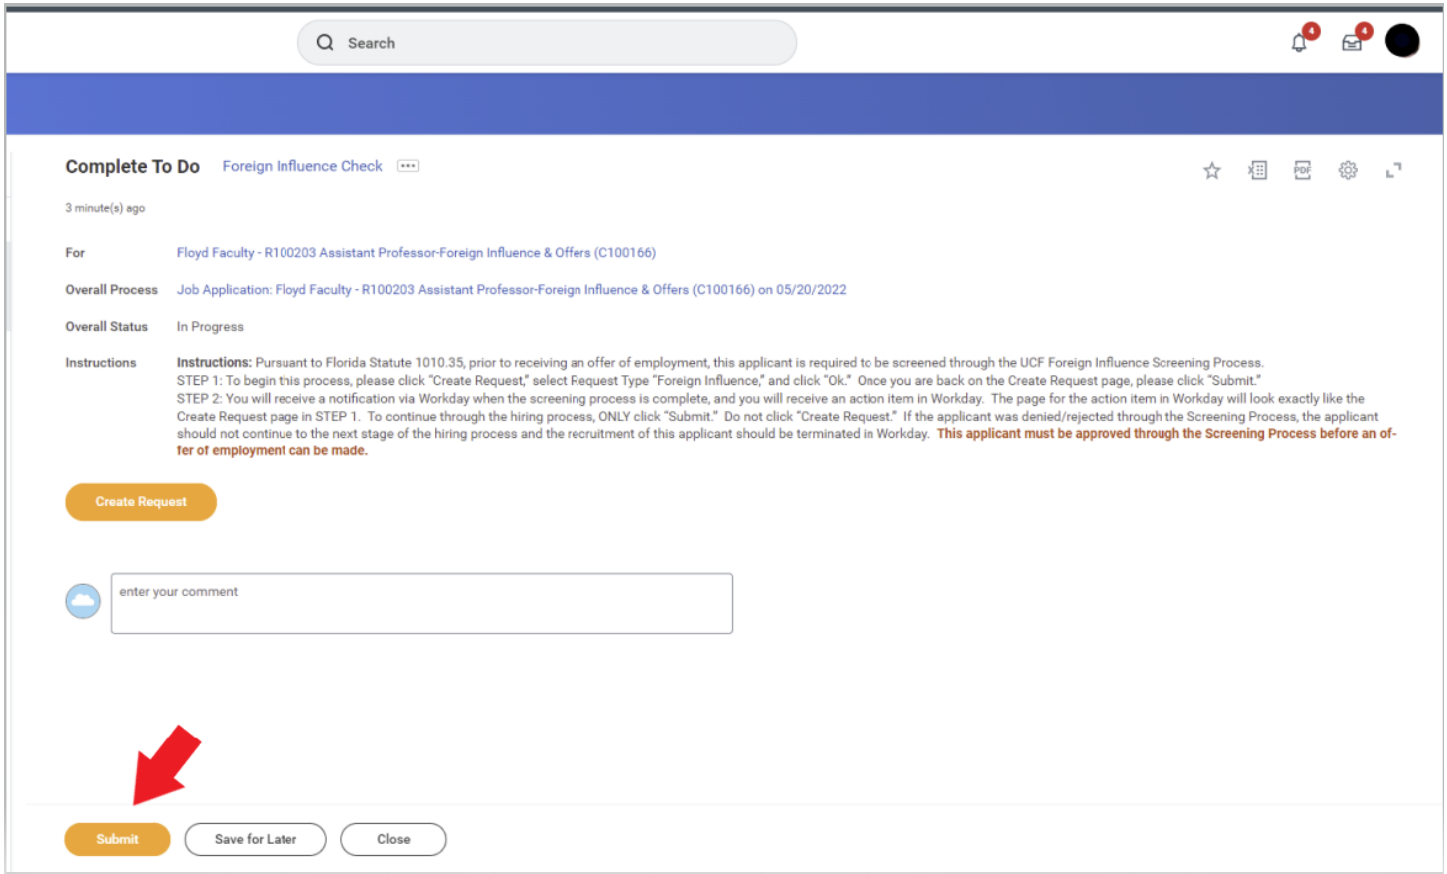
Search

4 4

Complete To Do Foreign Influence Check

3 minute(s) ago

For Floyd Faculty - R100203 Assistant Professor-Foreign Influence & Offers (C100166)

Overall Process Job Application: Floyd Faculty - R100203 Assistant Professor-Foreign Influence & Offers (C100166) on 05/20/2022

Overall Status In Progress

Instructions **Instructions:** Pursuant to Florida Statute 1010.35, prior to receiving an offer of employment, this applicant is required to be screened through the UCF Foreign Influence Screening Process.
STEP 1: To begin this process, please click "Create Request," select Request Type "Foreign Influence," and click "Ok." Once you are back on the Create Request page, please click "Submit."
STEP 2: You will receive a notification via Workday when the screening process is complete, and you will receive an action item in Workday. The page for the action item in Workday will look exactly like the Create Request page in STEP 1. To continue through the hiring process, ONLY click "Submit." Do not click "Create Request." If the applicant was denied/rejected through the Screening Process, the applicant should not continue to the next stage of the hiring process and the recruitment of this applicant should be terminated in Workday. This applicant must be approved through the Screening Process before an offer of employment can be made.

Create Request

enter your comment

Submit Save for Later Close